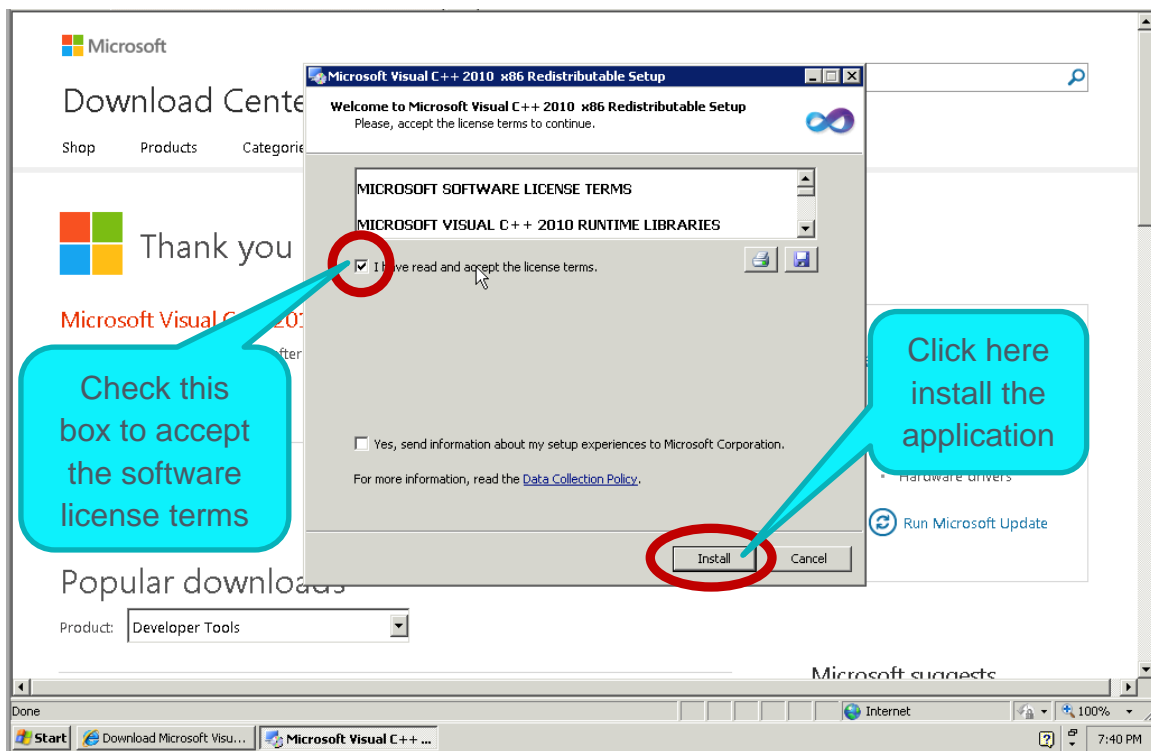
Microsoft

Download Cente

Shop Products Categorie

Thank you

Microsoft Visual C 201

fter

Microsoft Visual C++ 2010 x86 Redistributable Setup

Welcome to Microsoft Visual C++ 2010 x86 Redistributable Setup
Please, accept the license terms to continue.

MICROSOFT SOFTWARE LICENSE TERMS

MICROSOFT VISUAL C++ 2010 RUNTIME LIBRARIES

I have read and accept the license terms.

Yes, send information about my setup experiences to Microsoft Corporation.

For more information, read the Data Collection Policy.

Install Cancel

Check this box to accept the software license terms

Click here install the application

Hardware drivers

Run Microsoft Update

Popular downloads

Product: Developer Tools

Microsoft suggests

Done

Internet

100%

Start Download Microsoft Visu... Microsoft Visual C++ ...

7:40 PM